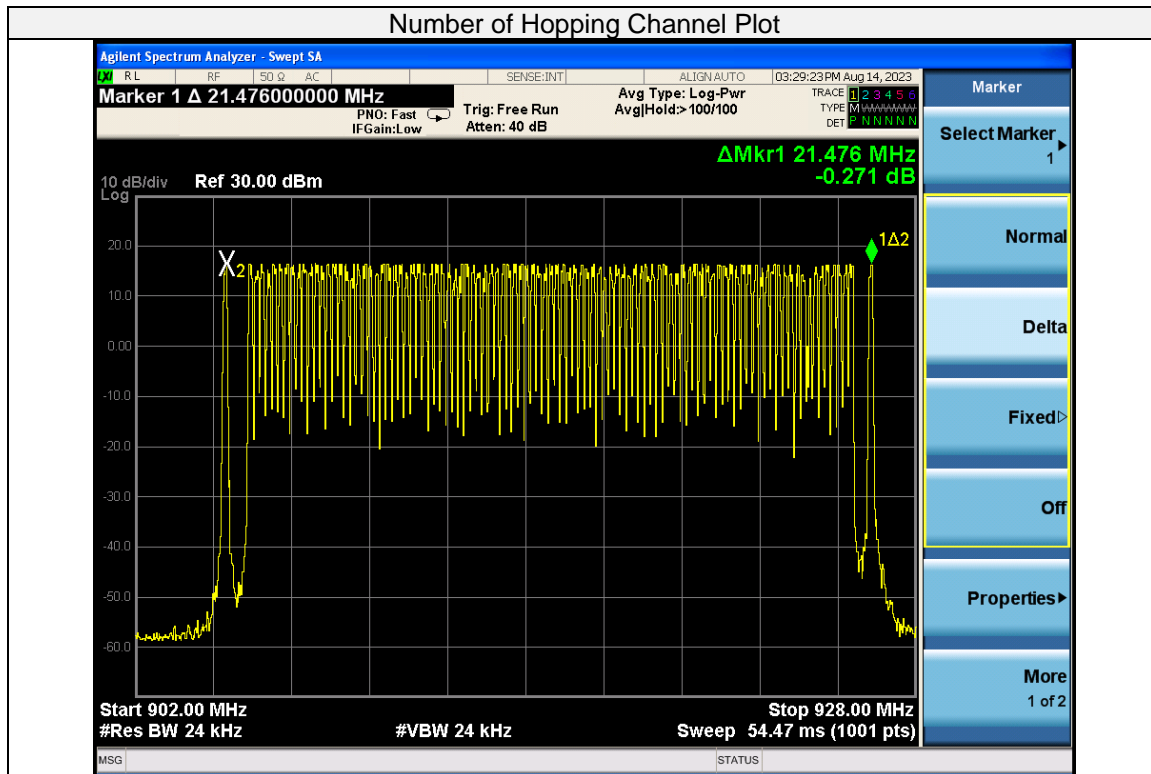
Number of Hopping Channel Plot

Agilent Spectrum Analyzer - Swept SA

RL RF 50 Ω AC SENSE:INT ALIGN AUTO 03:29:23 PM Aug 14, 2023

Marker 1 Δ 21.476000000 MHz

PNO: Fast
IFGain:Low

Trig: Free Run
Atten: 40 dB

Avg Type: Log-Pwr
Avg|Hold:>100/100

TRACE 1 2 3 4 5 6
TYPE M
DET P N N N N N

Marker

ΔMkr1 21.476 MHz
-0.271 dB

10 dB/div Ref 30.00 dBm
Log

20.0
10.0
0.00
-10.0
-20.0
-30.0
-40.0
-50.0
-60.0

X2

1Δ2

Select Marker 1

Normal

Delta

Fixed

Off

Properties

More
1 of 2

Start 902.00 MHz
#Res BW 24 kHz

#VBW 24 kHz

Stop 928.00 MHz
Sweep 54.47 ms (1001 pts)

MSG

STATUS